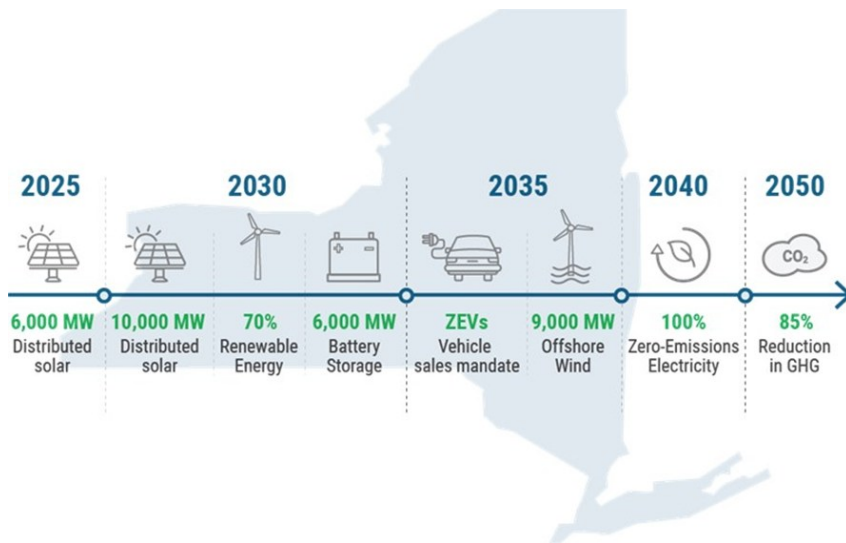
2025

2030

2035

2040

2050

$CO_2$

6,000 MW
Distributed solar

10,000 MW
Distributed solar

70%
Renewable Energy

6,000 MW
Battery Storage

ZEVs
Vehicle sales mandate

9,000 MW
Offshore Wind

100%
Zero-Emissions Electricity

85%
Reduction in GHG